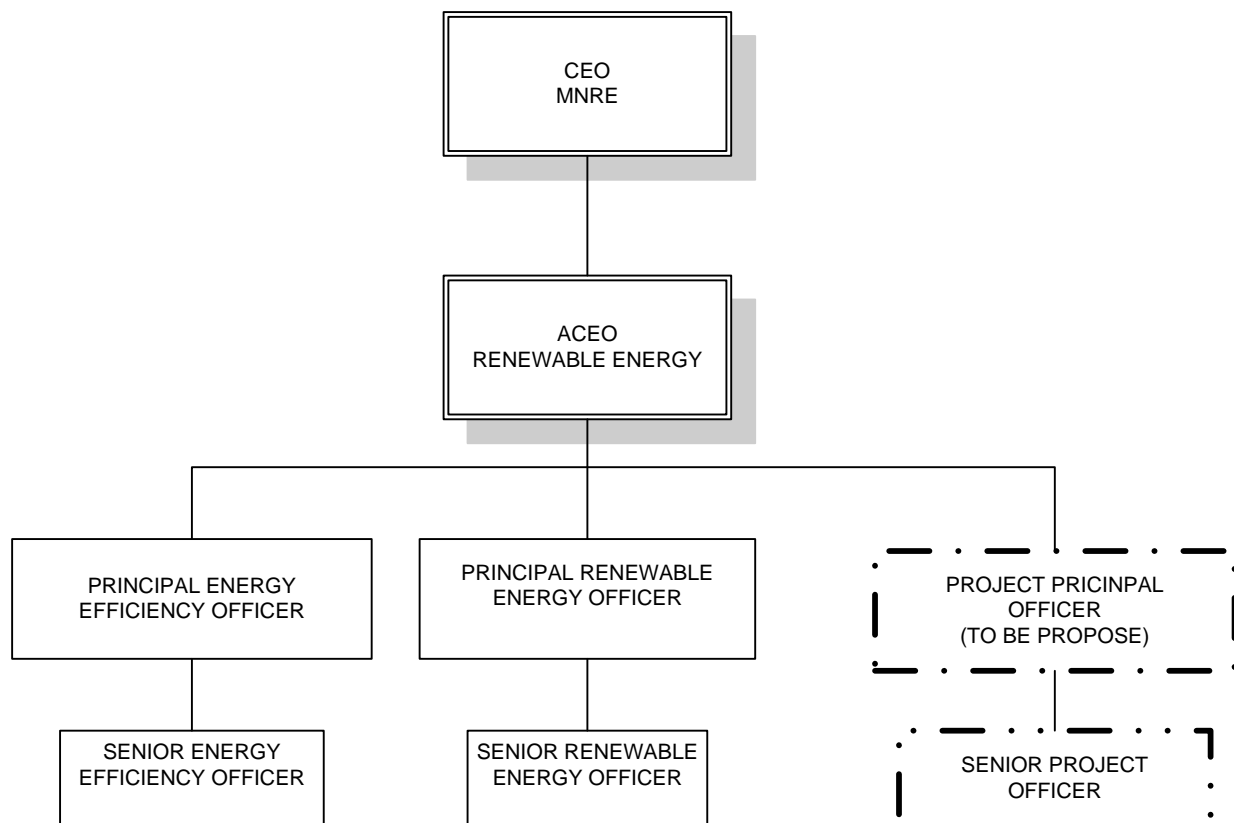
CEO
MNRE

ACEO
RENEWABLE ENERGY

PRINCIPAL ENERGY EFFICIENCY OFFICER

PRINCIPAL RENEWABLE ENERGY OFFICER

PROJECT PRICINPAL OFFICER
(TO BE PROPOSE)

SENIOR ENERGY EFFICIENCY OFFICER

SENIOR RENEWABLE ENERGY OFFICER

SENIOR PROJECT OFFICER